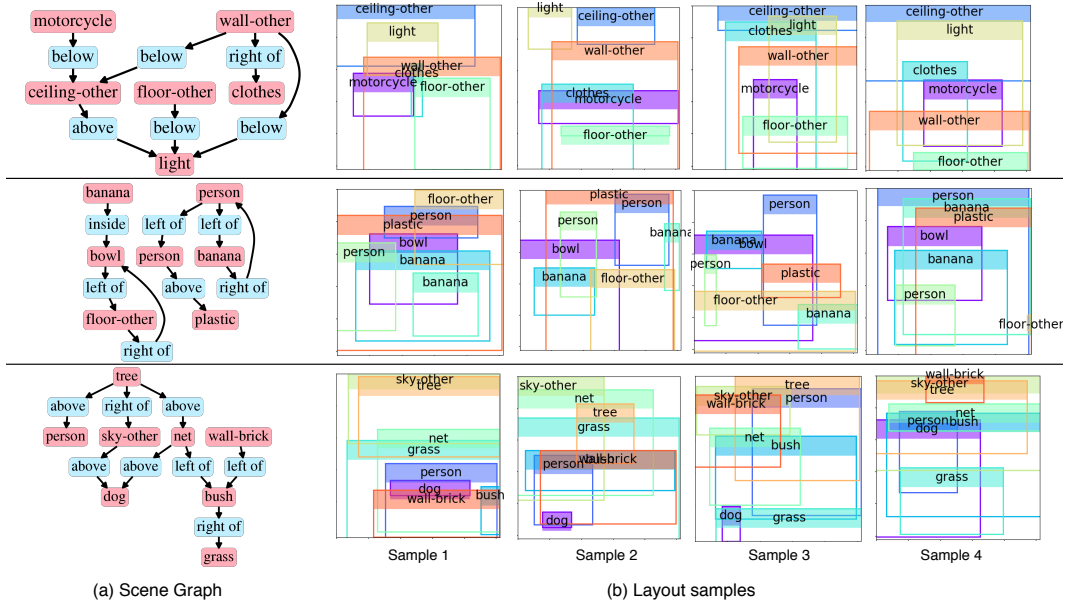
motorcycle
wall-other
below
below
right of
ceiling-other
floor-other
clothes
above
below
below
light

ceiling-other
light
wall-other
clothes
motorcycle
floor-other

light
ceiling-other
wall-other
clothes
motorcycle
floor-other

ceiling-other
light
clothes
wall-other
motorcycle
floor-other

ceiling-other
light
clothes
motorcycle
wall-other
floor-other

banana
person
inside
left of
left of
bowl
person
banana
left of
above
right of
floor-other
plastic
right of

floor-other
person
plastic
bowl
person
banana
banana

plastic
person
person
banana
bowl
banana
floor-other

person
banana
bowl
person
plastic
floor-other
banana

person
banana
plastic
bowl
banana
person
floor-other

tree
above
right of
above
person
sky-other
net
wall-brick
above
above
left of
left of
dog
bush
right of
grass

sky-other
tree
net
grass
person
dog
wall-brick
bush

sky-other
net
tree
grass
person
wall-brick
dog

tree
sky-other
wall-brick
person
net
bush
dog
grass

wall-brick
sky-other
tree
net
personbush
dog
grass

Sample 1
Sample 2
Sample 3
Sample 4

(a) Scene Graph
(b) Layout samples